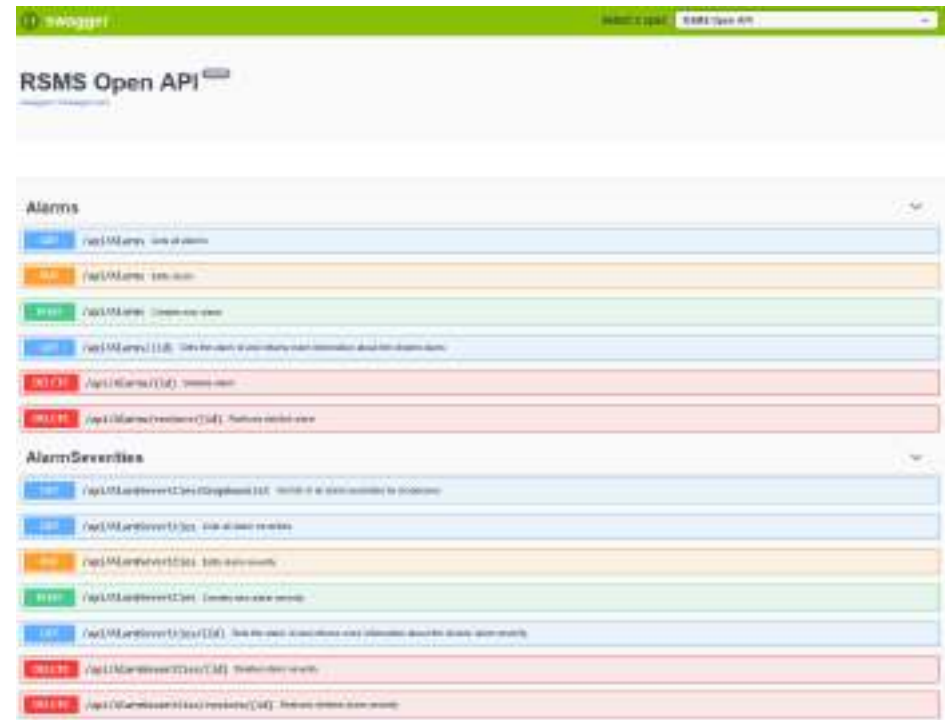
swagger

Select a spec RSMS Open API

RSMS Open API

Alarms

GET /api/Alarms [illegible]

PUT /api/Alarms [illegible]

POST /api/Alarms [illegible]

GET /api/Alarms/{id} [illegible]

DELETE /api/Alarms/{id} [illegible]

DELETE /api/Alarms/restore/{id} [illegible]

AlarmSeverities

GET /api/AlarmSeverities/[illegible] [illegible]

GET /api/AlarmSeverities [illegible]

PUT /api/AlarmSeverities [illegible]

POST /api/AlarmSeverities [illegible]

GET /api/AlarmSeverities/{id} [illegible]

DELETE /api/AlarmSeverities/{id} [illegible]

DELETE /api/AlarmSeverities/restore/{id} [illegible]